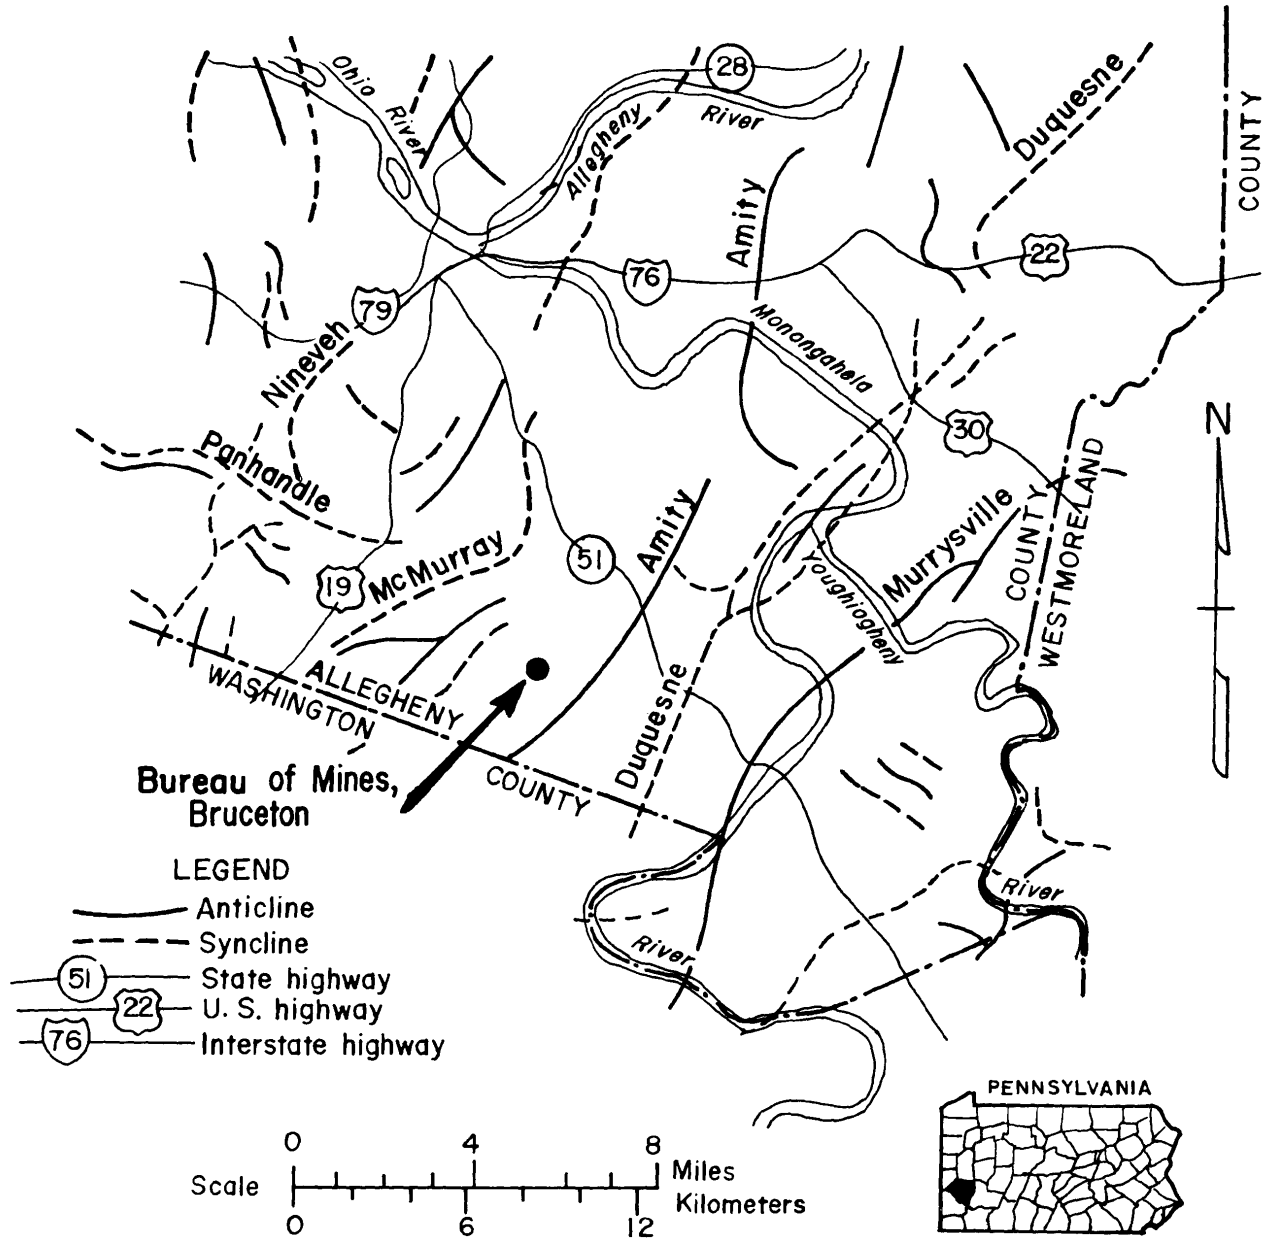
Ohio River
28
Allegheny River
Duquesne
COUNTY
Amity
22
76
79
Nineveh
Monongahela
30
N
Panhandle
Amity
51
Murrysville
COUNTY
WESTMORELAND
19
McMurray
Youghiogheny
ALLEGHENY
WASHINGTON
Duquesne
COUNTY
Bureau of Mines, Bruceton
LEGEND
Anticline
Syncline
51 State highway
22 U. S. highway
76 Interstate highway
River
River
PENNSYLVANIA
Scale
0 4 8 Miles
0 6 12 Kilometers